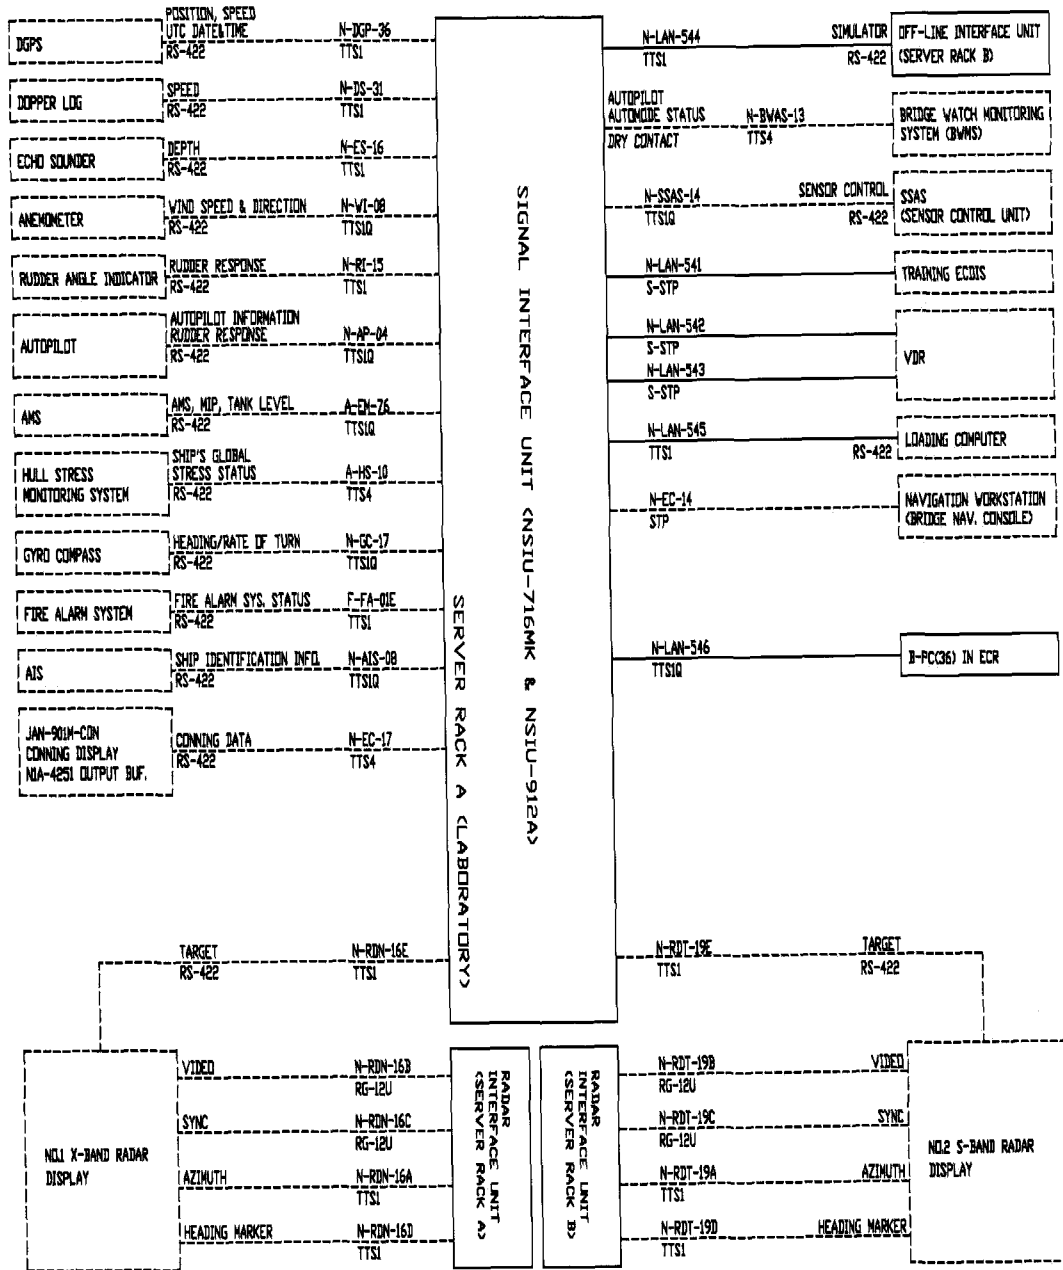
DGPS
POSITION, SPEED
UTC DATE&TIME
RS-422
N-DGP-36
TTS1

DOPPER LOG
SPEED
RS-422
N-DS-31
TTS1

ECHO SOUNDER
DEPTH
RS-422
N-ES-16
TTS1

ANEMOMETER
WIND SPEED & DIRECTION
RS-422
N-WI-08
TTS1Q

RUDDER ANGLE INDICATOR
RUDDER RESPONSE
RS-422
N-RI-15
TTS1

AUTOPILOT
AUTOPILOT INFORMATION
RUDDER RESPONSE
RS-422
N-AP-04
TTS1Q

AMS
AMS, MIP, TANK LEVEL
RS-422
A-EN-76
TTS1Q

HULL STRESS MONITORING SYSTEM
SHIP'S GLOBAL STRESS STATUS
RS-422
A-HS-10
TTS4

GYRO COMPASS
HEADING/RATE OF TURN
RS-422
N-GC-17
TTS1Q

FIRE ALARM SYSTEM
FIRE ALARM SYS. STATUS
RS-422
F-FA-01E
TTS1

AIS
SHIP IDENTIFICATION INFO.
RS-422
N-AIS-08
TTS1Q

JAN-901M-CON
CONNING DISPLAY
NIA-4251 OUTPUT BUF.
CONNING DATA
RS-422
N-EC-17
TTS4

SIGNAL INTERFACE UNIT <NSIU-716MK & NSIU-912A>
SERVER RACK A <LABORATORY>

N-LAN-544
TTS1
SIMULATOR
RS-422
OFF-LINE INTERFACE UNIT (SERVER RACK B)

AUTOPILOT
AUTOMODE STATUS
DRY CONTACT
N-BWAS-13
TTS4
BRIDGE WATCH MONITORING SYSTEM (BWMS)

N-SSAS-14
TTS1Q
SENSOR CONTROL
RS-422
SSAS (SENSOR CONTROL UNIT)

N-LAN-541
S-STP
TRAINING ECDIS

N-LAN-542
S-STP
N-LAN-543
S-STP
VDR

N-LAN-545
TTS1
RS-422
LOADING COMPUTER

N-EC-14
STP
NAVIGATION WORKSTATION (BRIDGE NAV. CONSOLE)

N-LAN-546
TTS1Q
B-PC(36) IN ECR

TARGET
RS-422
N-RDN-16E
TTS1

N-RDT-19E
TTS1
TARGET
RS-422

NO.1 X-BAND RADAR DISPLAY
VIDEO
N-RDN-16B
RG-12U
SYNC
N-RDN-16C
RG-12U
AZIMUTH
N-RDN-16A
TTS1
HEADING MARKER
N-RDN-16D
TTS1

RADAR INTERFACE UNIT <SERVER RACK A>
RADAR INTERFACE UNIT <SERVER RACK B>

N-RDT-19B
RG-12U
VIDEO
N-RDT-19C
RG-12U
SYNC
N-RDT-19A
TTS1
AZIMUTH
N-RDT-19D
TTS1
HEADING MARKER
NO.2 S-BAND RADAR DISPLAY